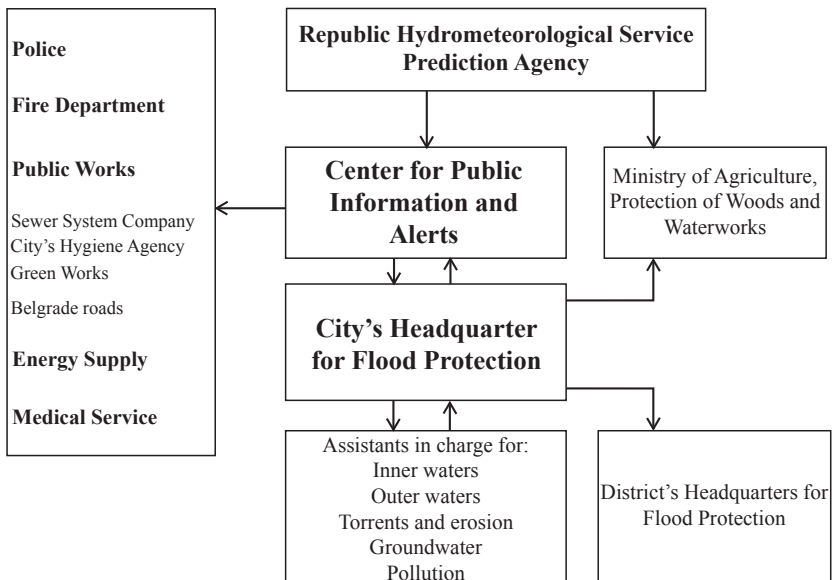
Police

Fire Department

Public Works

Sewer System Company
City's Hygiene Agency
Green Works

Belgrade roads

Energy Supply

Medical Service

Republic Hydrometeorological Service
Prediction Agency

Center for Public Information and Alerts

Ministry of Agriculture, Protection of Woods and Waterworks

City's Headquarter for Flood Protection

Assistants in charge for:
Inner waters
Outer waters
Torrents and erosion
Groundwater
Pollution

District's Headquarters for Flood Protection